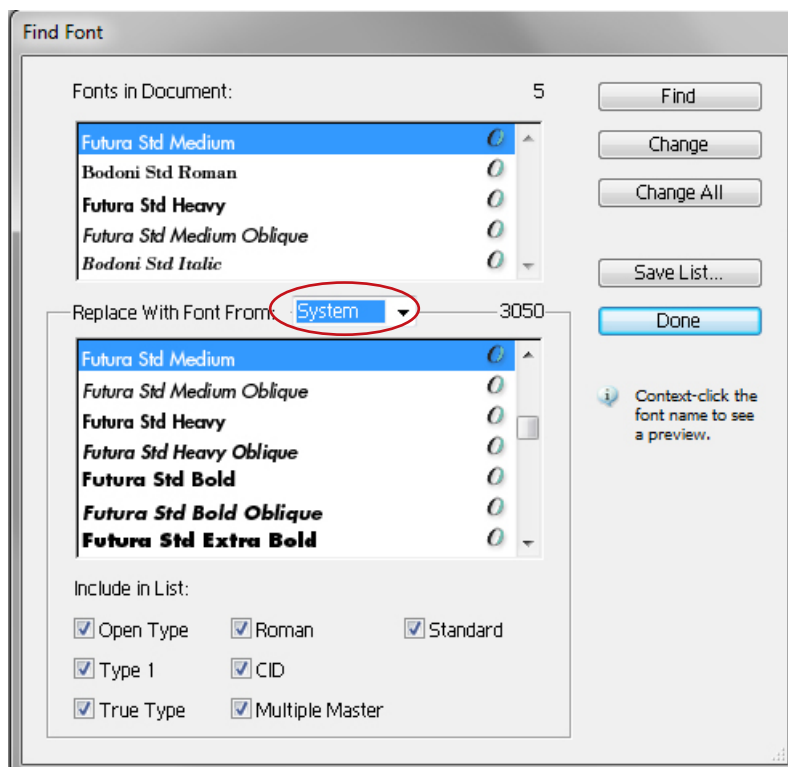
Find Font

Fonts in Document: 5

Futura Std Medium
Bodoni Std Roman
Futura Std Heavy
Futura Std Medium Oblique
Bodoni Std Italic

Find
Change
Change All
Save List...
Done

Replace With Font From: System 3050

Futura Std Medium
Futura Std Medium Oblique
Futura Std Heavy
Futura Std Heavy Oblique
Futura Std Bold
Futura Std Bold Oblique
Futura Std Extra Bold

Context-click the font name to see a preview.

Include in List:

Open Type
Roman
Standard
Type 1
CID
True Type
Multiple Master